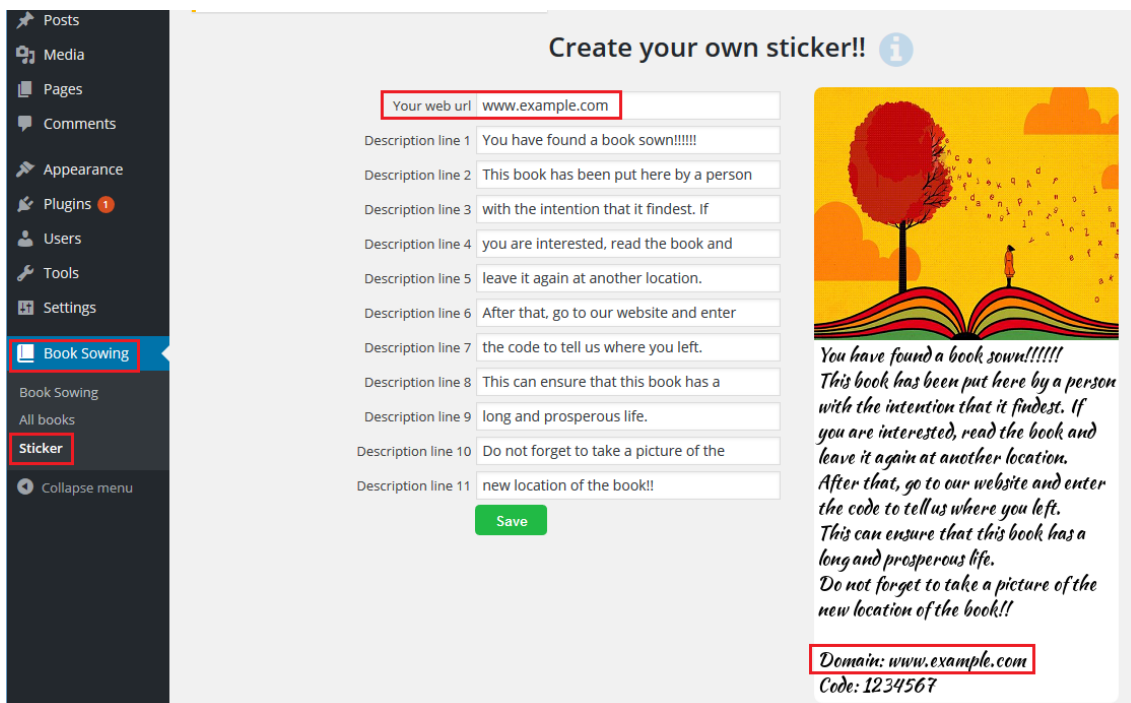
Posts
Media
Pages
Comments
Appearance
Plugins 1
Users
Tools
Settings
Book Sowing
Book Sowing
All books
Sticker
Collapse menu

Create your own sticker!!

Your web url www.example.com
Description line 1 You have found a book sown!!!!!!
Description line 2 This book has been put here by a person
Description line 3 with the intention that it findest. If
Description line 4 you are interested, read the book and
Description line 5 leave it again at another location.
Description line 6 After that, go to our website and enter
Description line 7 the code to tell us where you left.
Description line 8 This can ensure that this book has a
Description line 9 long and prosperous life.
Description line 10 Do not forget to take a picture of the
Description line 11 new location of the book!!
Save

You have found a book sown!!!!!!
This book has been put here by a person with the intention that it findest. If you are interested, read the book and leave it again at another location.
After that, go to our website and enter the code to tell us where you left.
This can ensure that this book has a long and prosperous life.
Do not forget to take a picture of the new location of the book!!

Domain: www.example.com
Code: 1234567